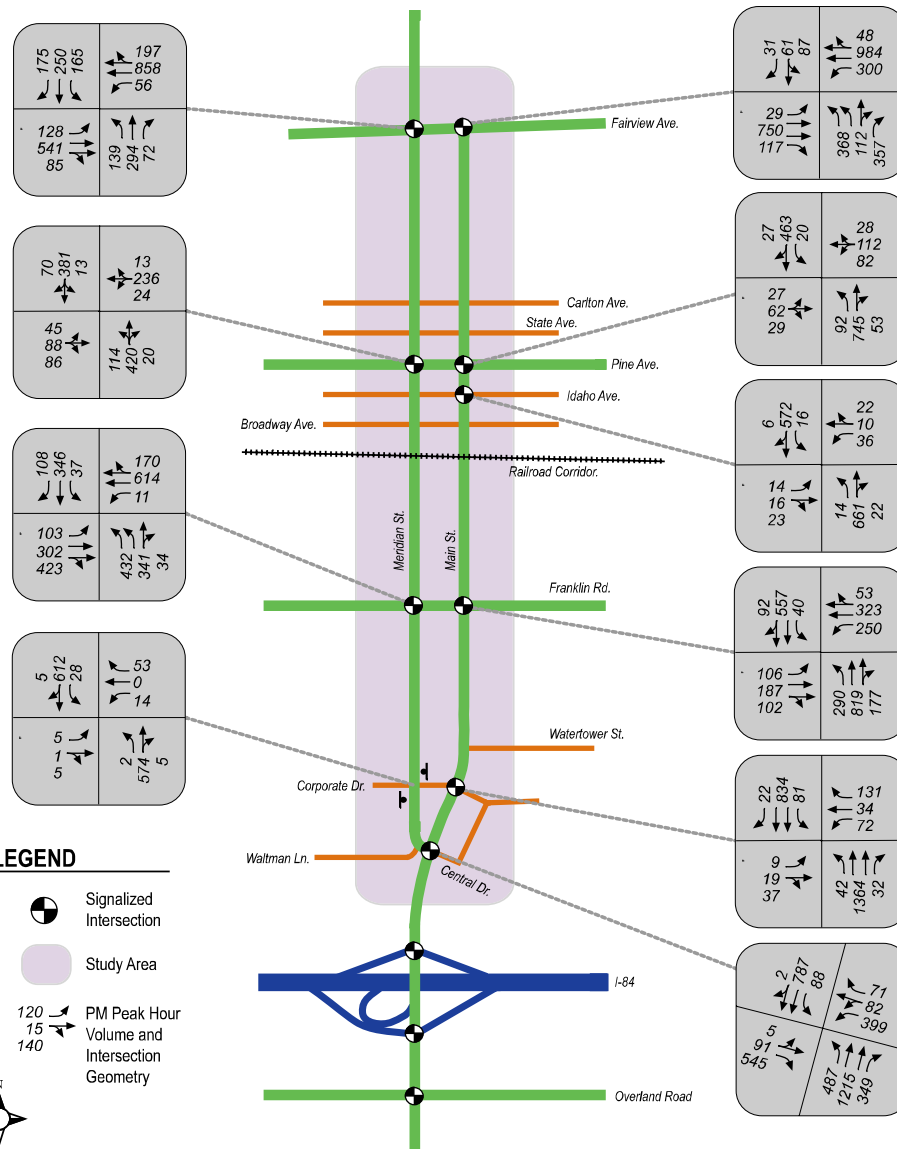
175 250 165
197
858
56
128
541
85
139 294 72

31 61 87
48
984
300
29
750
117
368 112 357

Fairview Ave.

27 463 20
28
112
82
27
62
29
92 745 53

70 381 13
13
236
24
45
88
86
114 420 20

Carlton Ave.
State Ave.
Pine Ave.
Idaho Ave.
Broadway Ave.
Railroad Corridor.

6 572 16
22
10
36
14
16
23
14 661 22

108 346 37
170
614
11
103
302
423
432 341 34

Meridian St.
Main St.
Franklin Rd.

92 557 40
53
323
250
106
187
102
290 819 177

5 612 28
53
0
14
5
1
5
2 574 5

Watertower St.
Corporate Dr.
Waltman Ln.
Central Dr.

22 834 81
131
34
72
9
19
37
42 1364 32

LEGEND
Signalized Intersection
Study Area
120
15
140
PM Peak Hour Volume and Intersection Geometry

I-84

2 787 88
71
82
399
5
91
545
487 1215 349

Overland Road